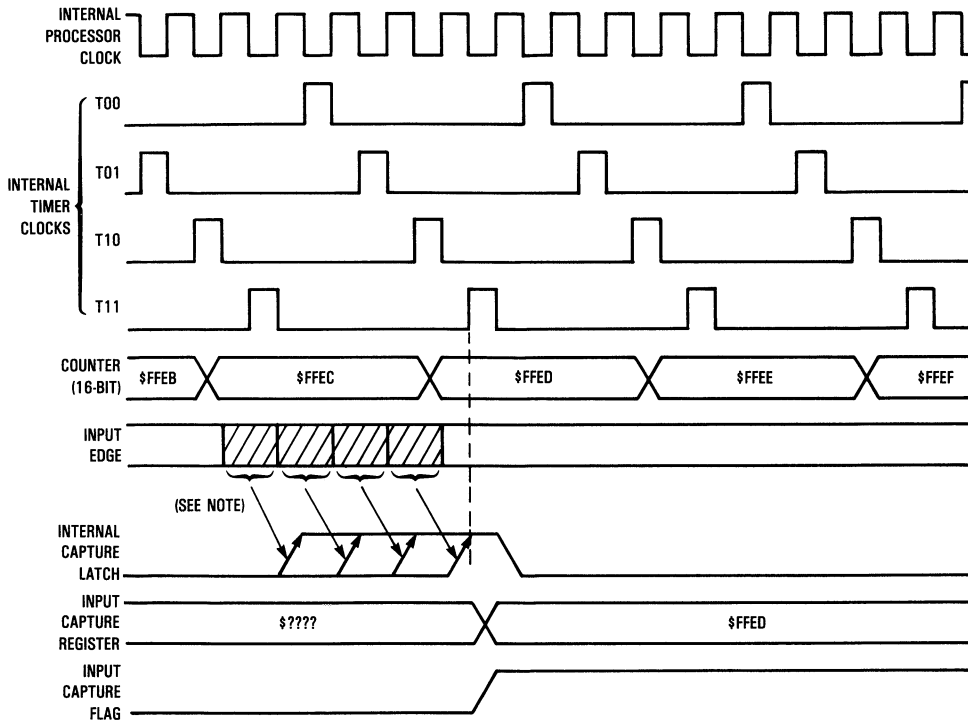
INTERNAL PROCESSOR CLOCK

T00

T01

INTERNAL TIMER CLOCKS

T10

T11

COUNTER (16-BIT)

$FFEB

$FFEC

$FFED

$FFEE

$FFEF

INPUT EDGE

(SEE NOTE)

INTERNAL CAPTURE LATCH

INPUT CAPTURE REGISTER

$????

$FFED

INPUT CAPTURE FLAG